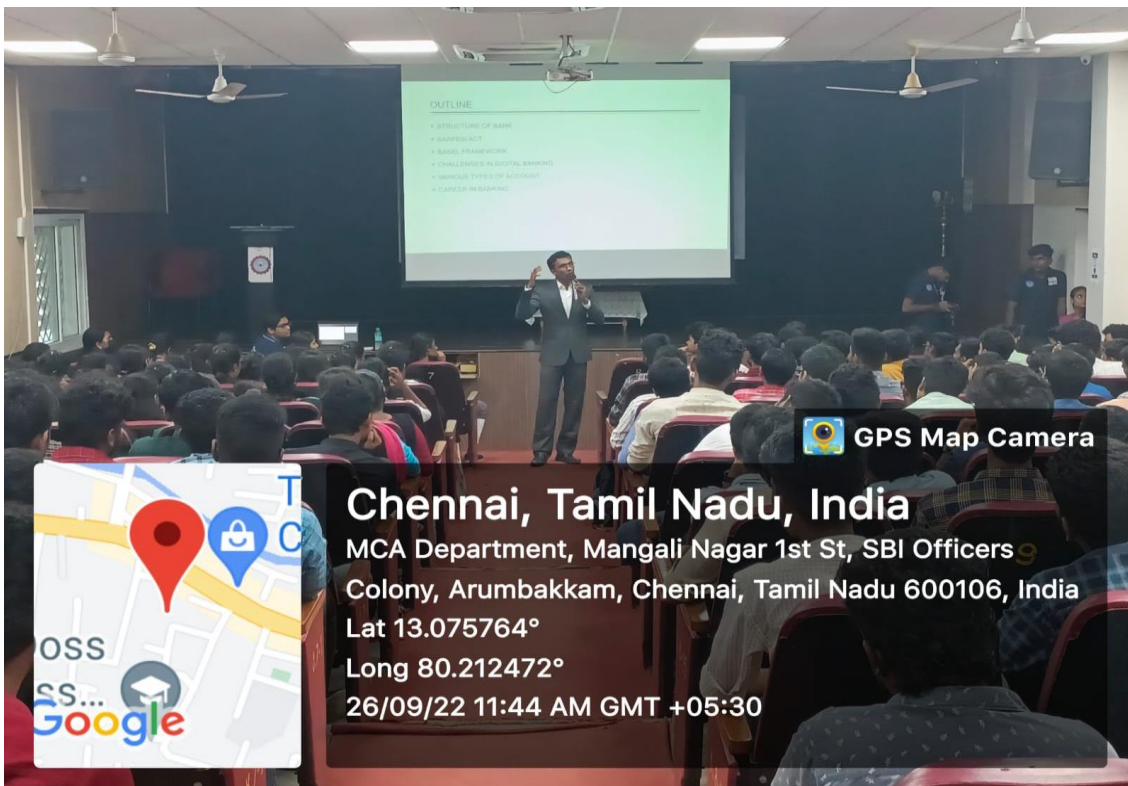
OUTLINE

• STRUCTURE OF BANK
• BANKING ACT
• BASEL FRAMEWORK
• CHALLENGES IN DIGITAL BANKING
• VARIOUS TYPES OF ACCOUNT
• CAREER IN BANKING

GPS Map Camera

Chennai, Tamil Nadu, India
MCA Department, Mangali Nagar 1st St, SBI Officers Colony, Arumbakkam, Chennai, Tamil Nadu 600106, India
Lat 13.075764°
Long 80.212472°
26/09/22 11:44 AM GMT +05:30

T
C
OSS
SS...
Google